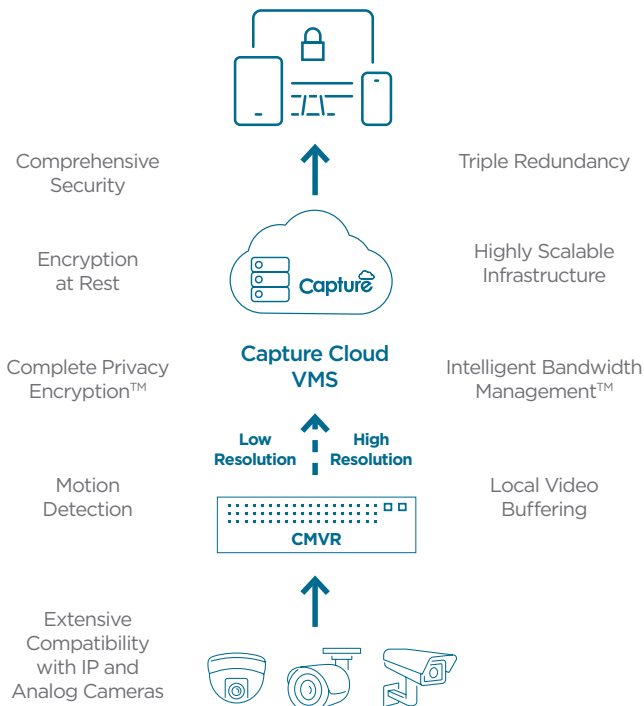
Comprehensive Security

Triple Redundancy

Encryption at Rest

Capture

Highly Scalable Infrastructure

Capture Cloud VMS

Complete Privacy Encryption™

Intelligent Bandwidth Management™

Low Resolution

High Resolution

Motion Detection

CMVR

Local Video Buffering

Extensive Compatibility with IP and Analog Cameras